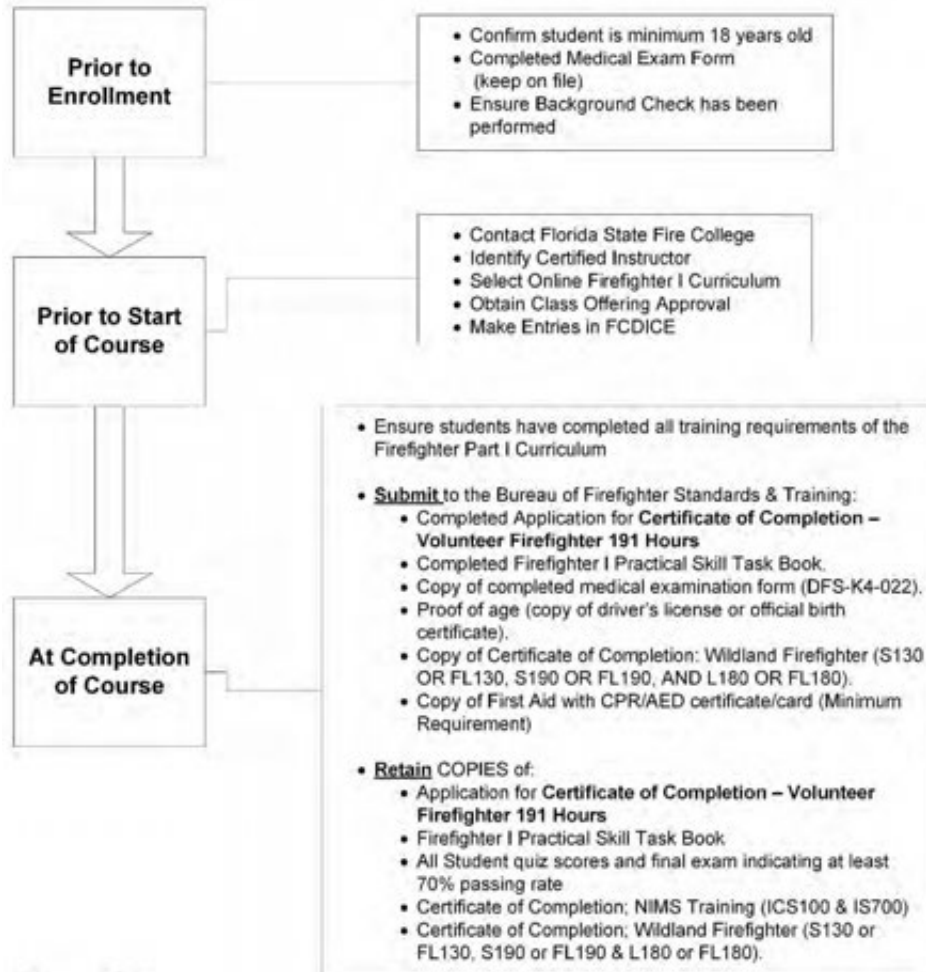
**Prior to Enrollment**

- Confirm student is minimum 18 years old
- Completed Medical Exam Form (keep on file)
- Ensure Background Check has been performed

**Prior to Start of Course**

- Contact Florida State Fire College
- Identify Certified Instructor
- Select Online Firefighter I Curriculum
- Obtain Class Offering Approval
- Make Entries in FCDICE

**At Completion of Course**

- Ensure students have completed all training requirements of the Firefighter Part I Curriculum

- Submit to the Bureau of Firefighter Standards & Training:
  - Completed Application for **Certificate of Completion – Volunteer Firefighter 191 Hours**
  - Completed Firefighter I Practical Skill Task Book.
  - Copy of completed medical examination form (DFS-K4-022).
  - Proof of age (copy of driver's license or official birth certificate).
  - Copy of Certificate of Completion: Wildland Firefighter (S130 OR FL130, S190 OR FL190, AND L180 OR FL180).
  - Copy of First Aid with CPR/AED certificate/card (Minimum Requirement)

- Retain COPIES of:
  - Application for **Certificate of Completion – Volunteer Firefighter 191 Hours**
  - Firefighter I Practical Skill Task Book
  - All Student quiz scores and final exam indicating at least 70% passing rate
  - Certificate of Completion; NIMS Training (ICS100 & IS700)
  - Certificate of Completion; Wildland Firefighter (S130 or FL130, S190 or FL190 & L180 or FL180).